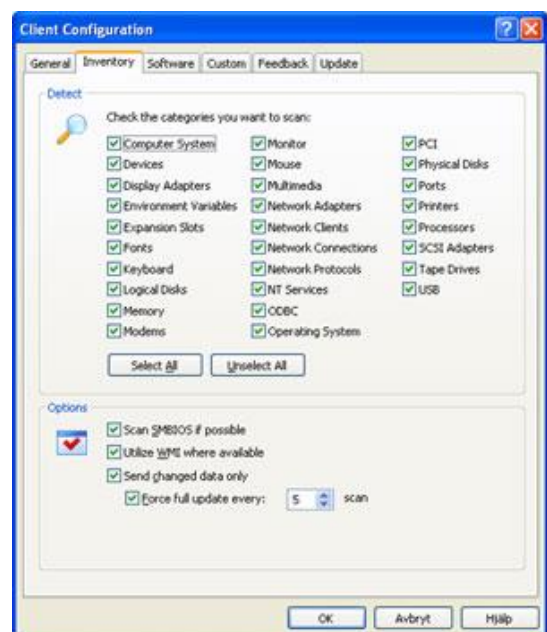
Client Configuration

General | Inventory | Software | Custom | Feedback | Update

Detect

Check the categories you want to scan:

Computer System
Devices
Display Adapters
Environment Variables
Expansion Slots
Fonts
Keyboard
Logical Disks
Memory
Modems

Monitor
Mouse
Multimedia
Network Adapters
Network Clients
Network Connections
Network Protocols
NT Services
ODBC
Operating System

PCI
Physical Disks
Ports
Printers
Processors
SCSI Adapters
Tape Drives
USB

Select All
Unselect All

Options

Scan SMBIOS if possible
Utilize WMI where available
Send changed data only
Force full update every: 5 scan

OK
Avbryt
Hjälp